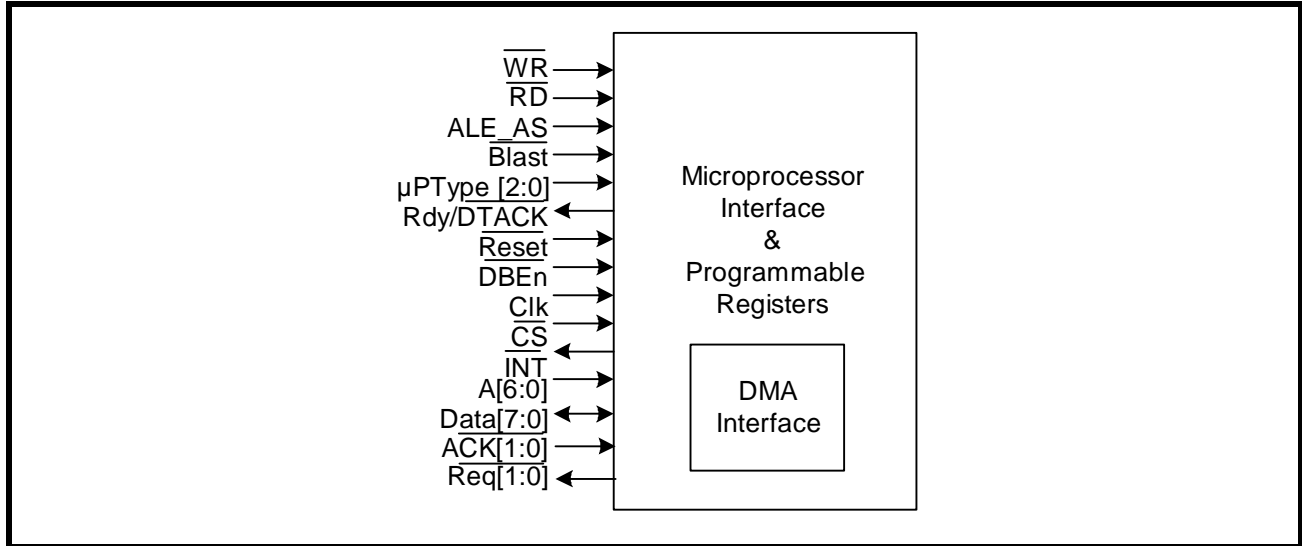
$\overline{WR}$
$\overline{RD}$
ALE_AS
$\overline{Blast}$
µPType [2:0]
Rdy/$\overline{DTACK}$
$\overline{Reset}$
DBEn
Clk
$\overline{CS}$
$\overline{INT}$
A[6:0]
Data[7:0]
ACK[1:0]
Req[1:0]

Microprocessor Interface & Programmable Registers

DMA Interface